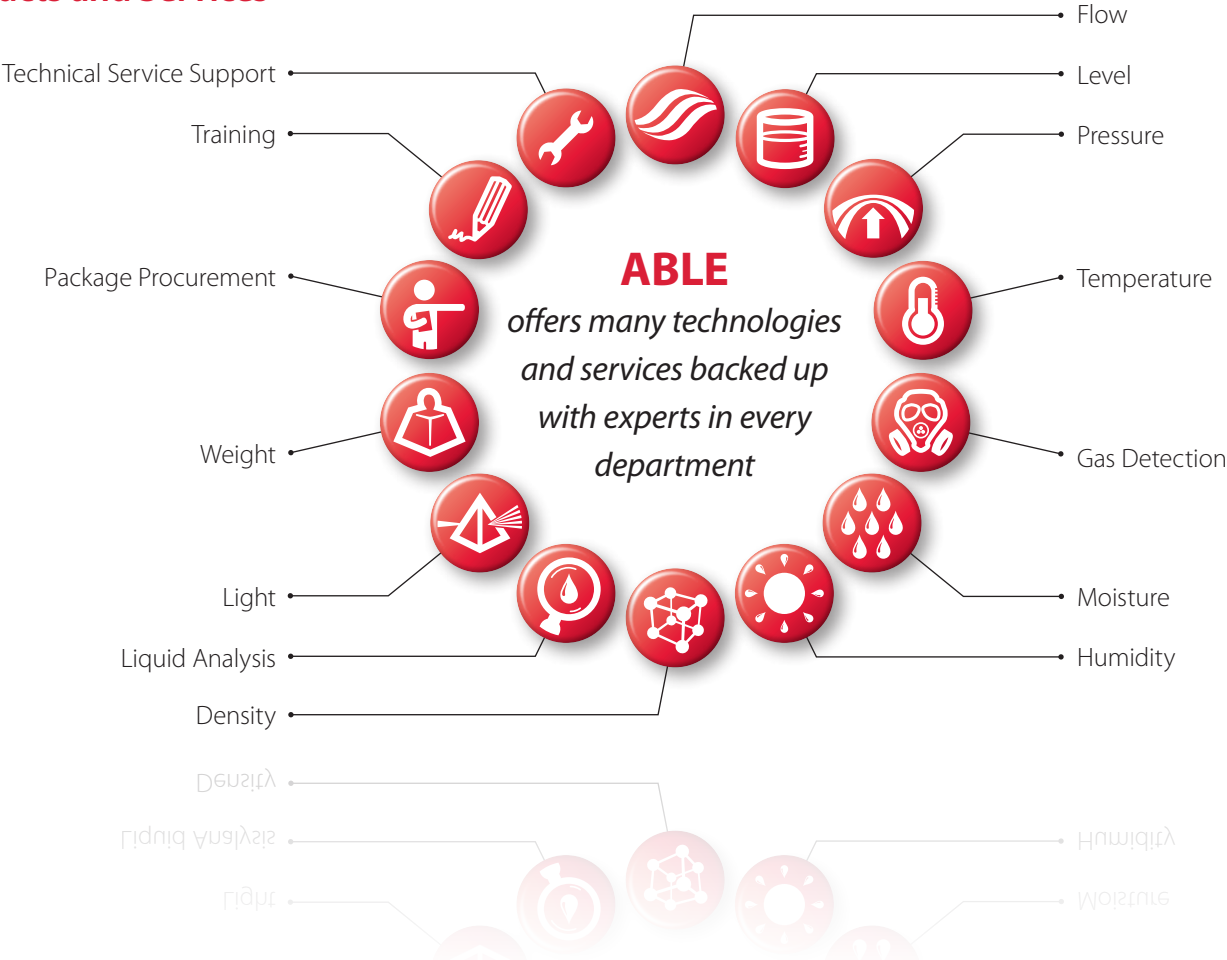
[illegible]

Flow

Technical Service Support

Level

Training

Pressure

ABLE
offers many technologies and services backed up with experts in every department

Package Procurement

Temperature

Weight

Gas Detection

Light

Moisture

Liquid Analysis

Humidity

Density